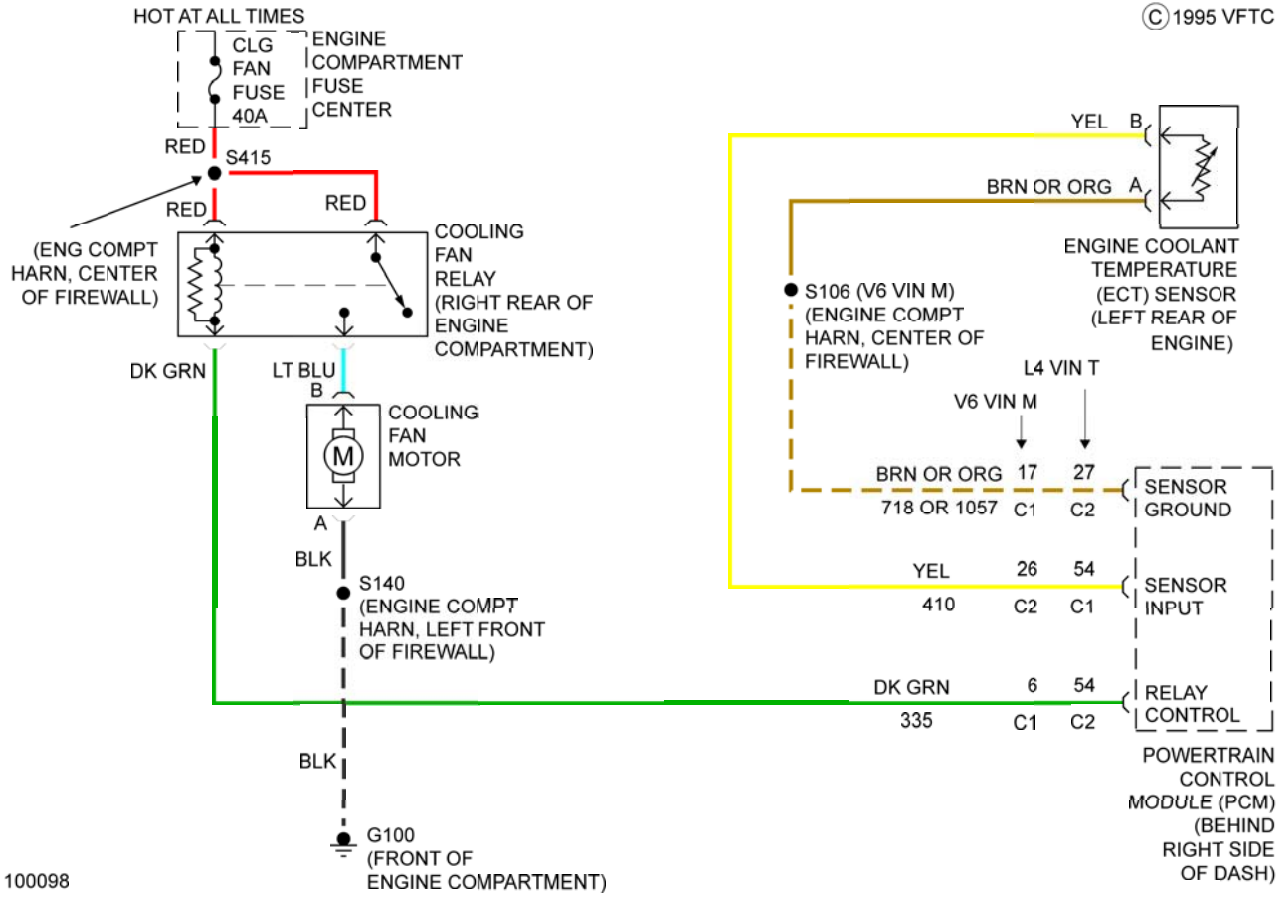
HOT AT ALL TIMES

© 1995 VFTC

CLG FAN FUSE 40A

ENGINE COMPARTMENT FUSE CENTER

RED

S415

RED

RED

(ENG COMPT HARN, CENTER OF FIREWALL)

COOLING FAN RELAY (RIGHT REAR OF ENGINE COMPARTMENT)

DK GRN

LT BLU

B

COOLING FAN MOTOR

M

A

BLK

S140 (ENGINE COMPT HARN, LEFT FRONT OF FIREWALL)

BLK

G100 (FRONT OF ENGINE COMPARTMENT)

100098

YEL

B

BRN OR ORG

A

ENGINE COOLANT TEMPERATURE (ECT) SENSOR (LEFT REAR OF ENGINE)

S106 (V6 VIN M) (ENGINE COMPT HARN, CENTER OF FIREWALL)

L4 VIN T

V6 VIN M

BRN OR ORG

718 OR 1057

17 C1

27 C2

SENSOR GROUND

YEL

410

26 C2

54 C1

SENSOR INPUT

DK GRN

335

6 C1

54 C2

RELAY CONTROL

POWERTRAIN CONTROL MODULE (PCM) (BEHIND RIGHT SIDE OF DASH)